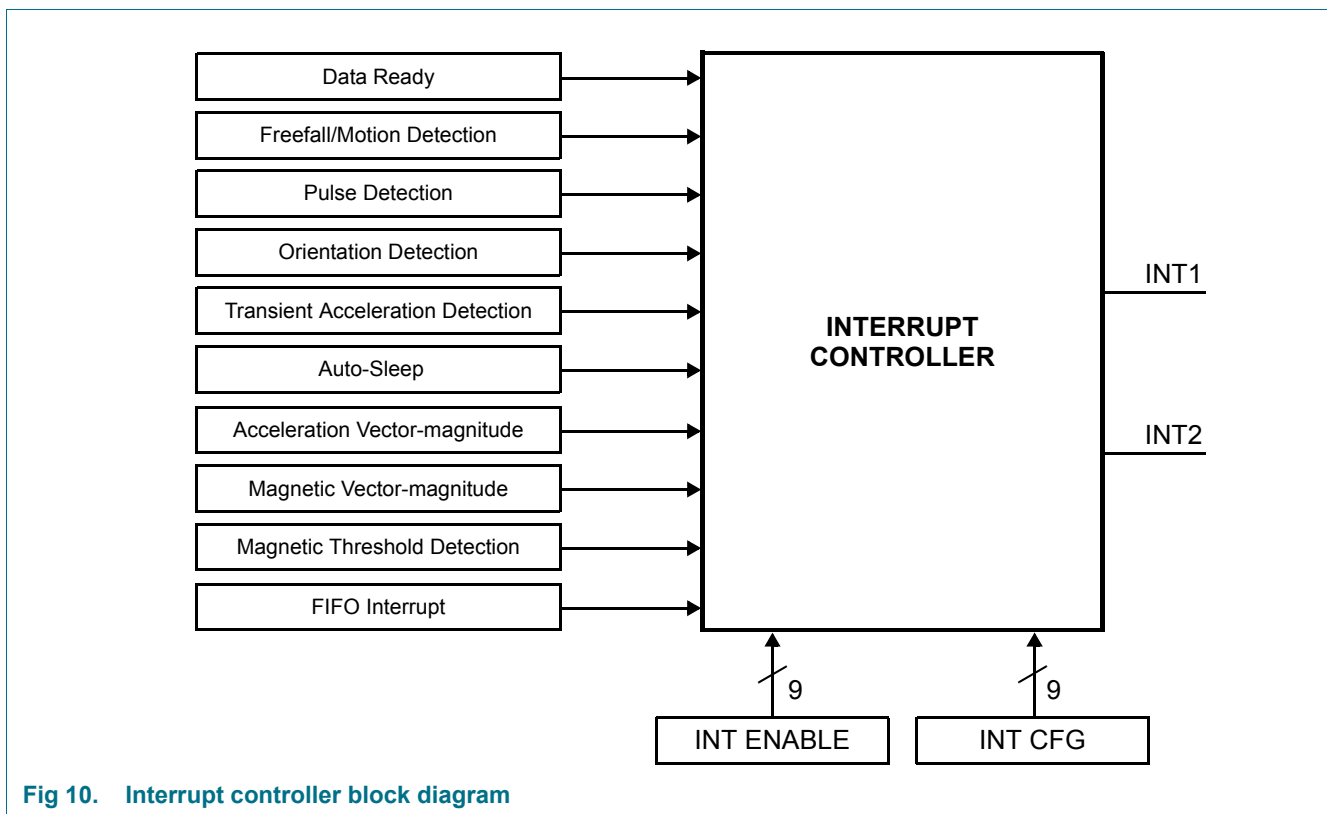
Data Ready
Freefall/Motion Detection
Pulse Detection
Orientation Detection
Transient Acceleration Detection
Auto-Sleep
Acceleration Vector-magnitude
Magnetic Vector-magnitude
Magnetic Threshold Detection
FIFO Interrupt

INTERRUPT CONTROLLER

INT1
INT2

9
9
INT ENABLE
INT CFG

Fig 10. Interrupt controller block diagram